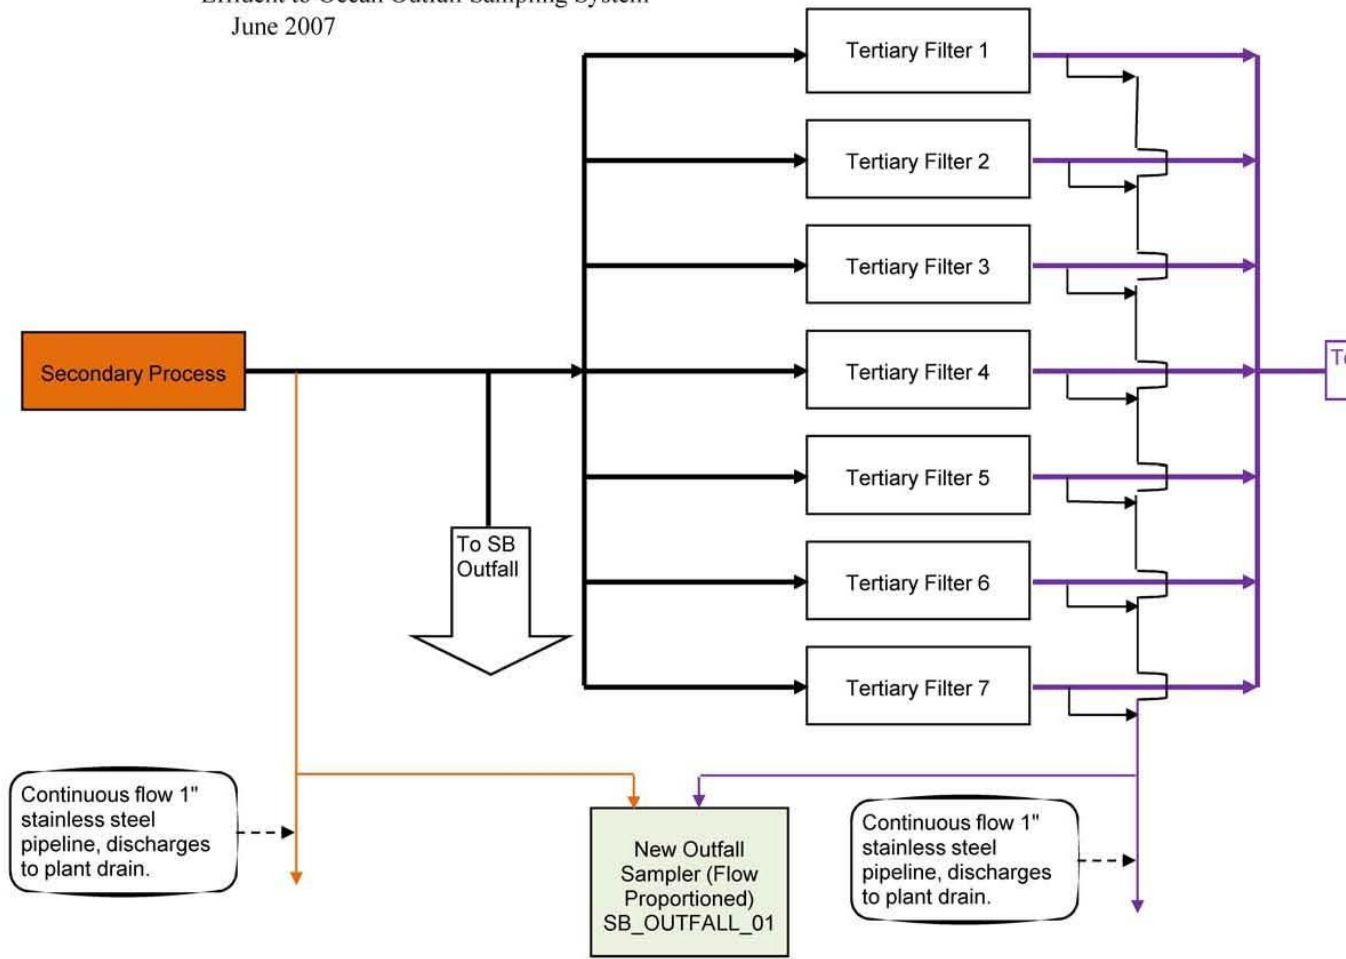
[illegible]
June 2007

Tertiary Filter 1

Tertiary Filter 2

Tertiary Filter 3

Secondary Process

Tertiary Filter 4

To

Tertiary Filter 5

To SB Outfall

Tertiary Filter 6

Tertiary Filter 7

Continuous flow 1" stainless steel pipeline, discharges to plant drain.

New Outfall Sampler (Flow Proportioned) SB_OUTFALL_01

Continuous flow 1" stainless steel pipeline, discharges to plant drain.